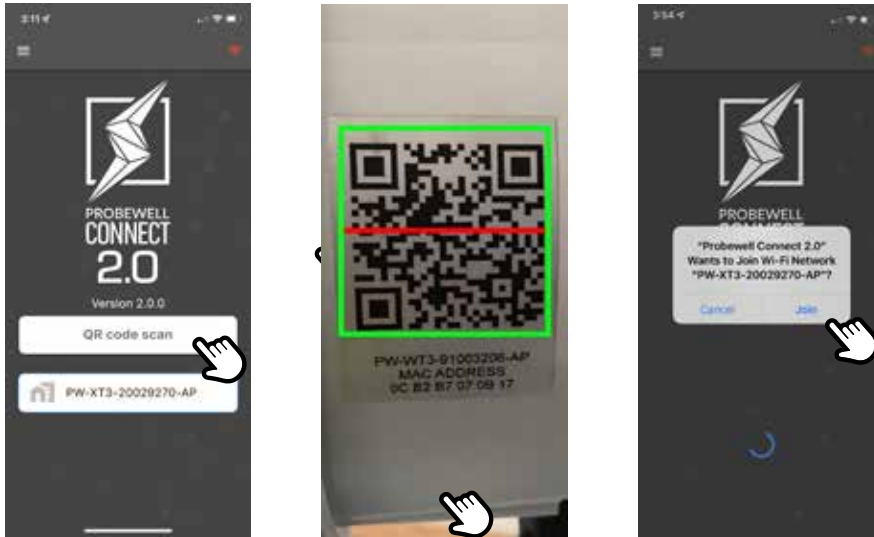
3:11

PROBEWELL
CONNECT
2.0

Version 2.0.0

QR code scan

PW-XT3-20029270-AP

PW-WT3-91003206-AP
MAC ADDRESS
0C B2 B7 07 0B 17

3:54

PROBEWELL

"Probewell Connect 2.0" Wants to Join Wi-Fi Network "PW-XT3-20029270-AP"?

Cancel

Join